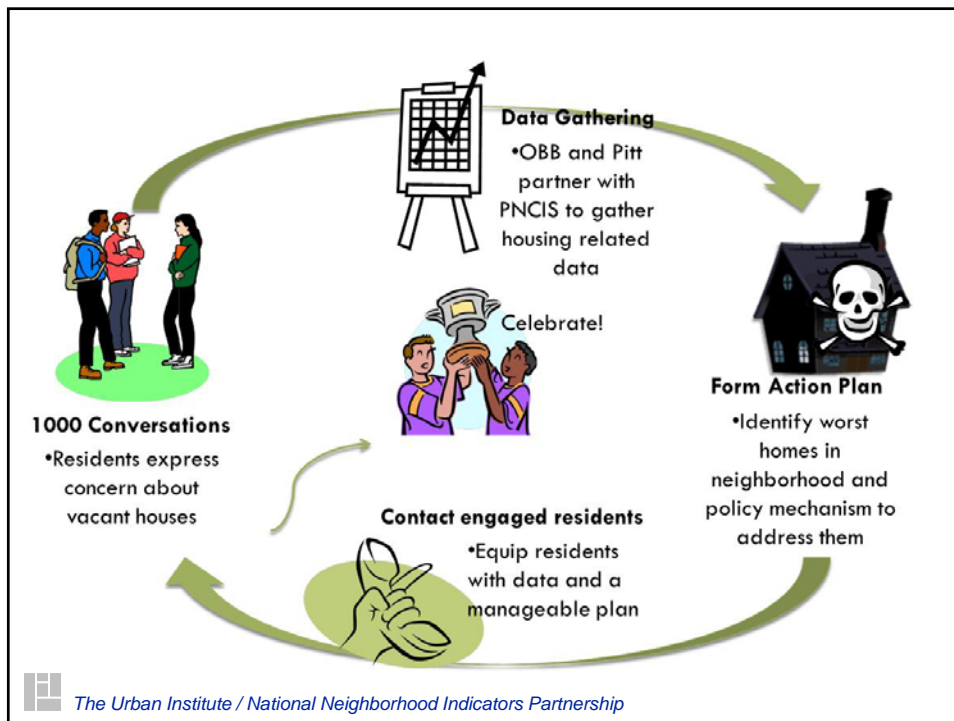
Data Gathering
•OBB and Pitt partner with PNCIS to gather housing related data

Celebrate!

1000 Conversations
•Residents express concern about vacant houses

Form Action Plan
•Identify worst homes in neighborhood and policy mechanism to address them

Contact engaged residents
•Equip residents with data and a manageable plan

The Urban Institute / National Neighborhood Indicators Partnership